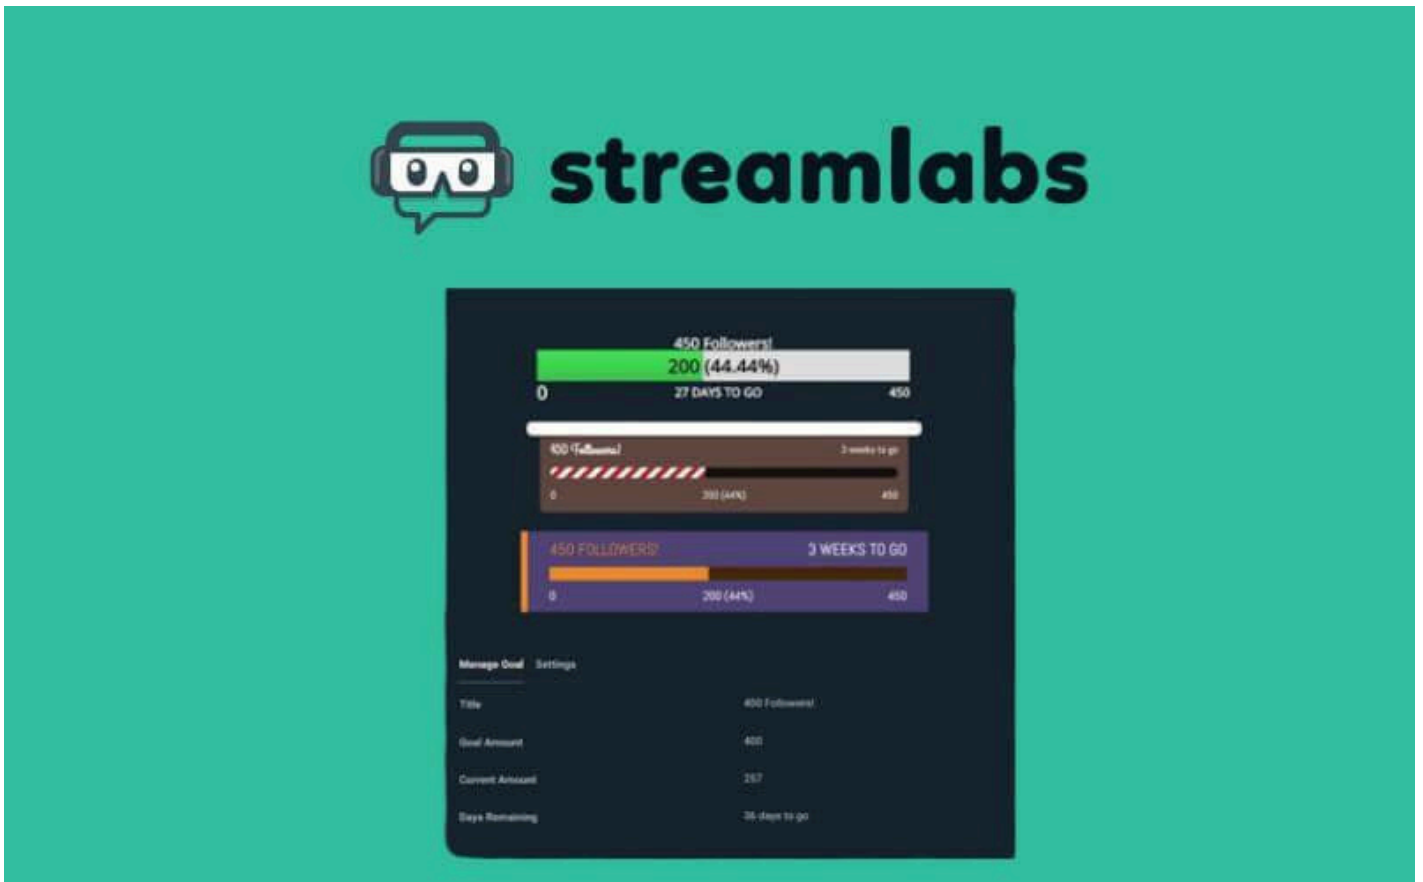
streamlabs

450 Followers!
200 (44.44%)
0
27 DAYS TO GO
450

450 Followers!
3 weeks to go
0
200 (44%)
450

450 FOLLOWERS!
3 WEEKS TO GO
0
200 (44%)
450

Manage Goal
Settings

Title
450 Followers!

Goal Amount
400

Current Amount
257

Days Remaining
36 days to go